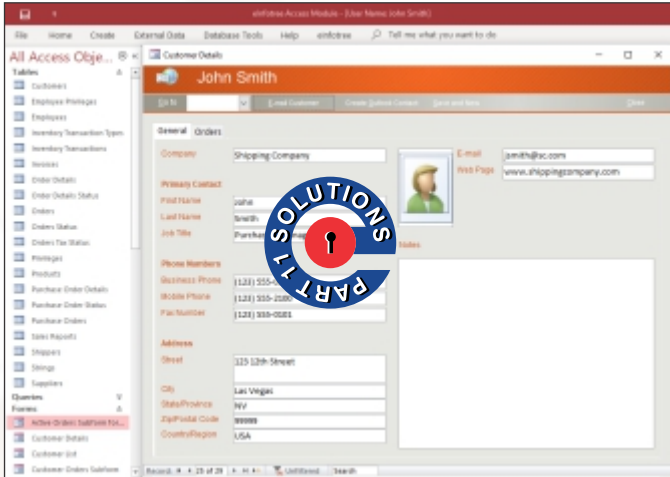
eInfotree Access Module - (User Name: John Smith)

File Home Create External Data Database Tools Help eInfotree Tell me what you want to do

All Access Obje...
Tables
Customers
Employee Privileges
Employees
Inventory Transaction Types
Inventory Transactions
Invoices
Order Details
Order Details Status
Orders
Orders Status
Orders Tax Status
Privileges
Products
Purchase Order Details
Purchase Order Status
Purchase Orders
Sales Reports
Shippers
Strings
Suppliers
Queries
Forms
Active Orders Subform for...
Customer Details
Customer List
Customer Orders Subform

Customer Details

John Smith

Go to | E-mail Customer | Create Outlook Contact | Save and New | Close

General Orders

Company Shipping Company
Primary Contact
First Name John
Last Name Smith
Job Title Purchas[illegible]
Phone Numbers
Business Phone (123) 555-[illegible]
Mobile Phone (123) 555-2100
Fax Number (123) 555-0101
Address
Street 123 12th Street
City Las Vegas
State/Province NV
Zip/Postal Code 99999
Country/Region USA

E-mail jsmith@sc.com
Web Page www.shippingcompany.com
Notes

SOLUTIONS
PART 11

Record: 25 of 29 Unfiltered Search